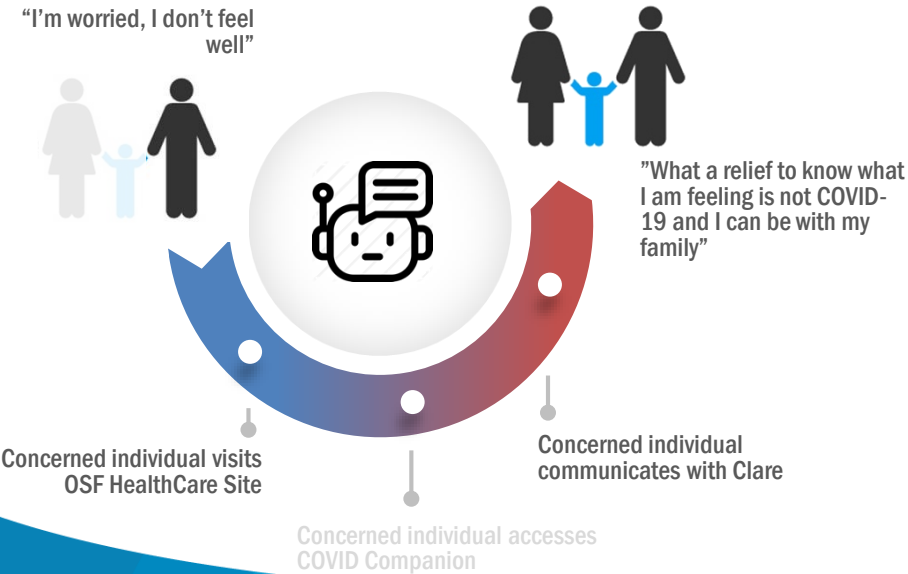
"I'm worried, I don't feel well"

"What a relief to know what I am feeling is not COVID-19 and I can be with my family"

Concerned individual visits OSF HealthCare Site

Concerned individual communicates with Clare

Concerned individual accesses COVID Companion